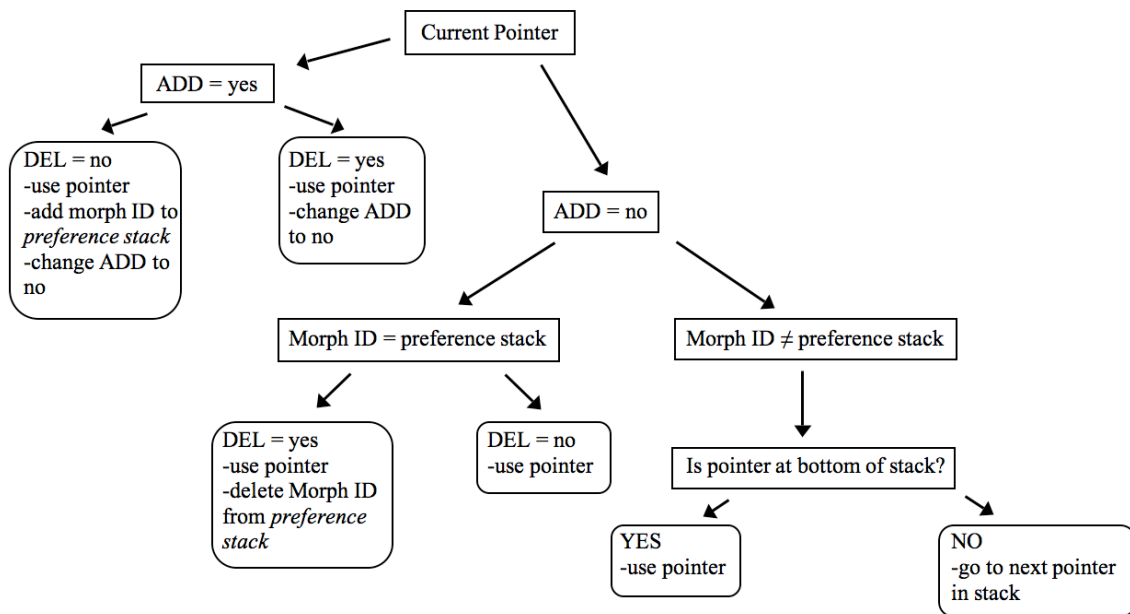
Current Pointer

ADD = yes

DEL = no
-use pointer
-add morph ID to *preference stack*
-change ADD to no

DEL = yes
-use pointer
-change ADD to no

ADD = no

Morph ID = preference stack

Morph ID ≠ preference stack

DEL = yes
-use pointer
-delete Morph ID from *preference stack*

DEL = no
-use pointer

Is pointer at bottom of stack?

YES
-use pointer

NO
-go to next pointer in stack